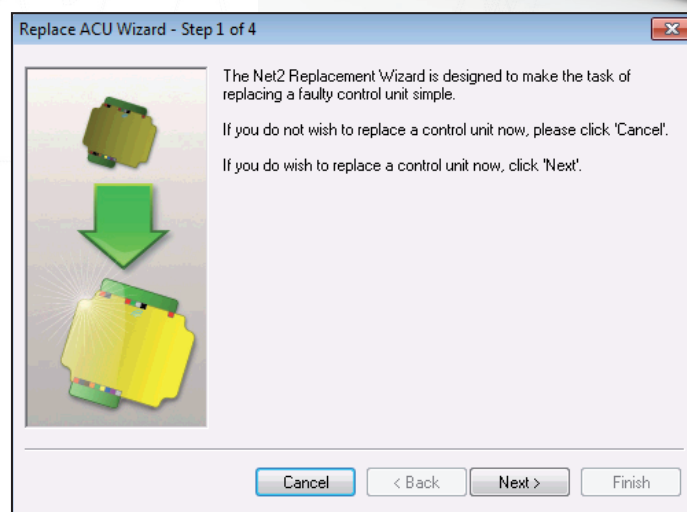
Replace ACU Wizard - Step 1 of 4

The Net2 Replacement Wizard is designed to make the task of replacing a faulty control unit simple.

If you do not wish to replace a control unit now, please click 'Cancel'.

If you do wish to replace a control unit now, click 'Next'.

Cancel | < Back | Next > | Finish